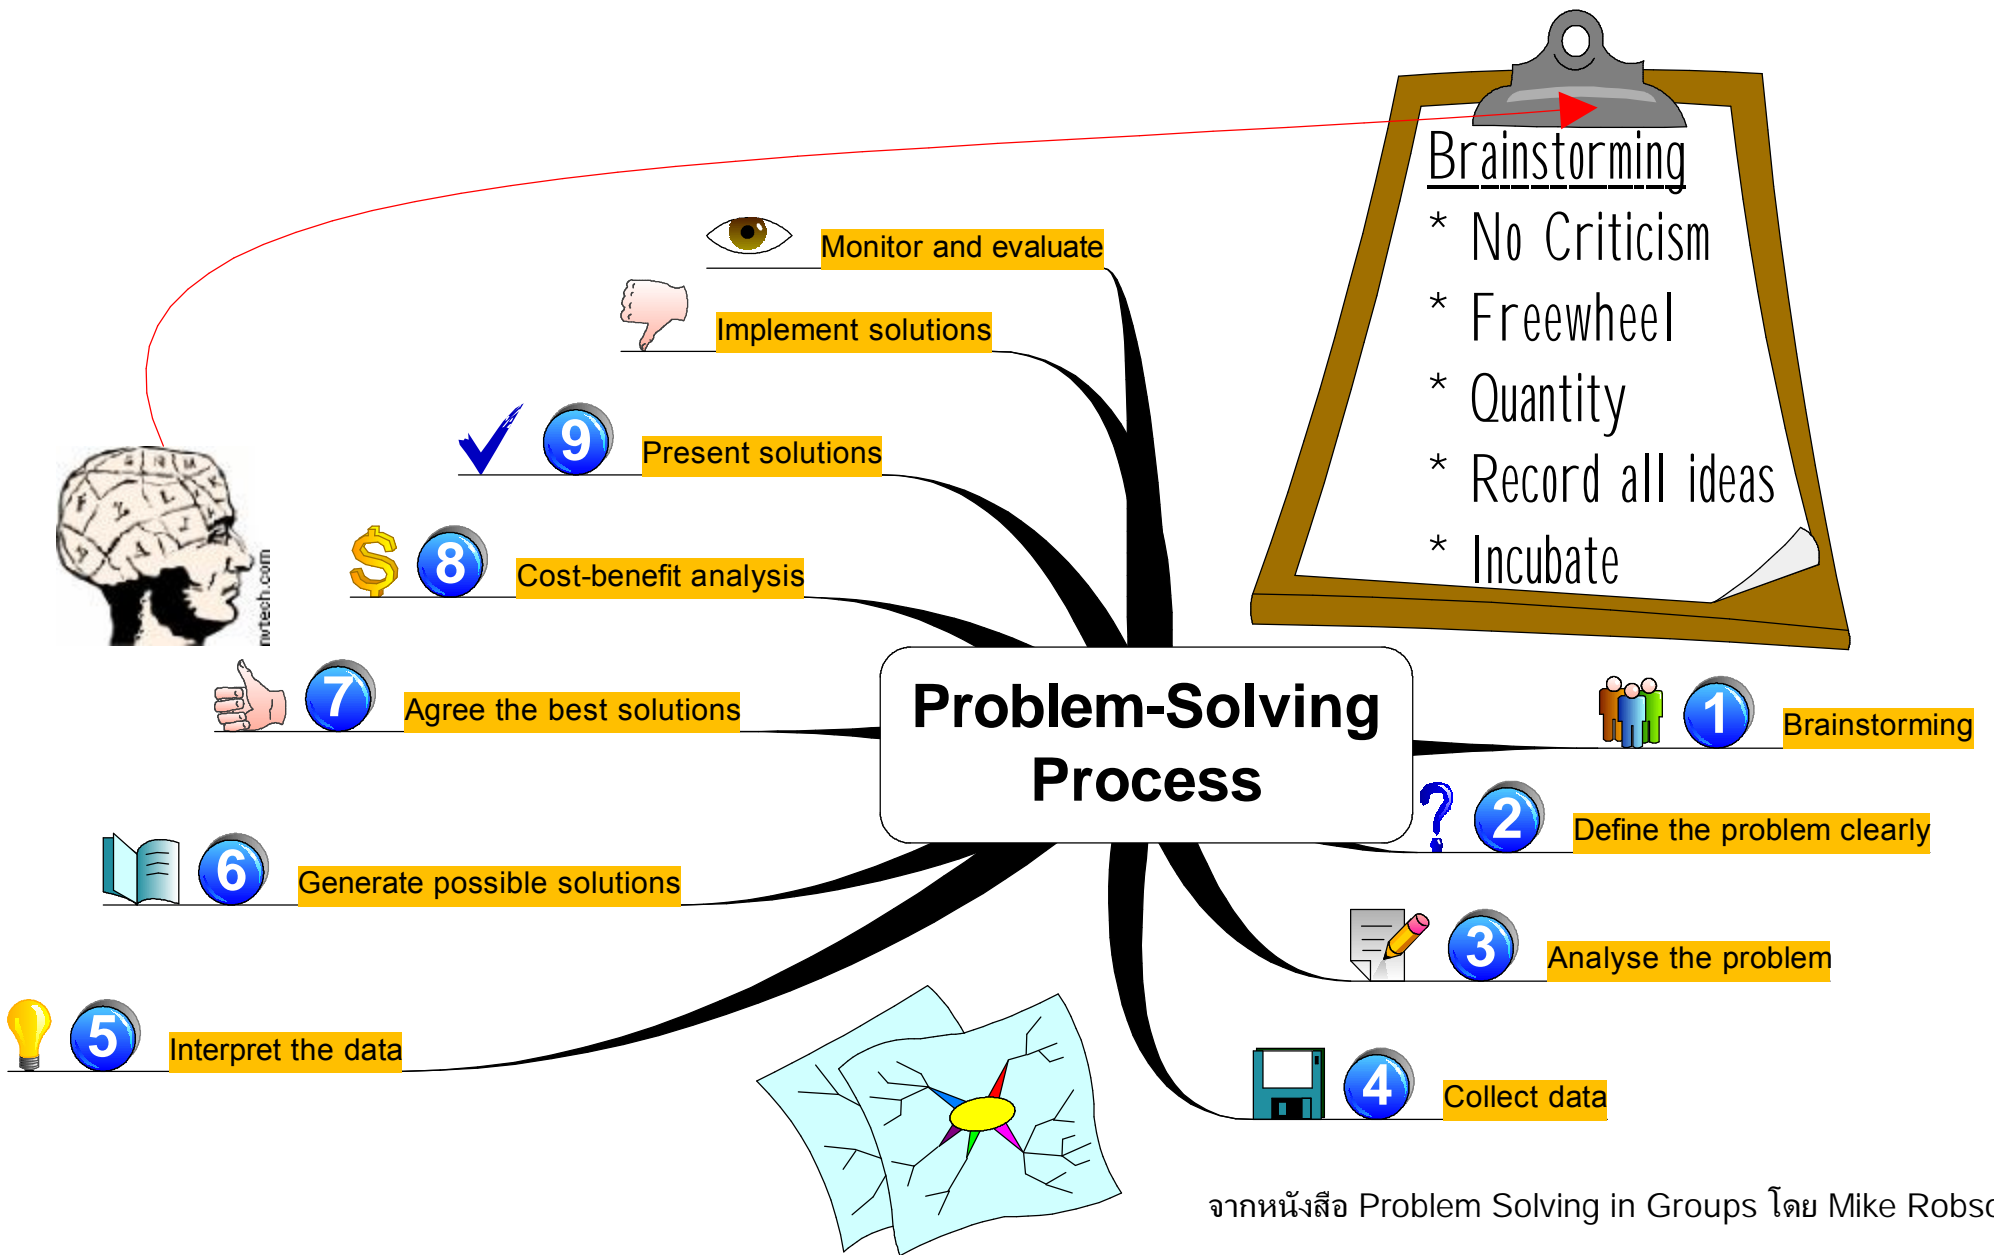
Brainstorming
* No Criticism
* Freewheel
* Quantity
* Record all ideas
* Incubate

Problem-Solving Process

1 Brainstorming
2 Define the problem clearly
3 Analyse the problem
4 Collect data
5 Interpret the data
6 Generate possible solutions
7 Agree the best solutions
8 Cost-benefit analysis
9 Present solutions
Implement solutions
Monitor and evaluate

nvtech.com

จากหนังสือ Problem Solving in Groups โดย Mike Robso